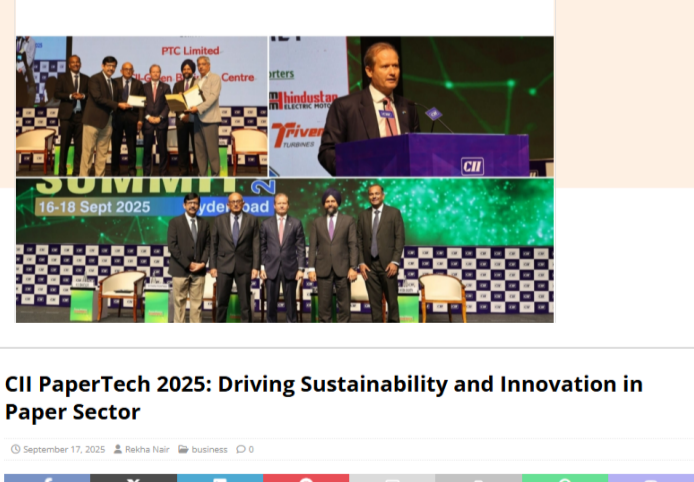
PTC Limited

porters

hindustan ELECTRIC MOTO

Triveni TURBINES

CII

SUMMIT

16-18 Sept 2025

yderabad

CII PaperTech 2025: Driving Sustainability and Innovation in Paper Sector

September 17, 2025 Rekha Nair business 0